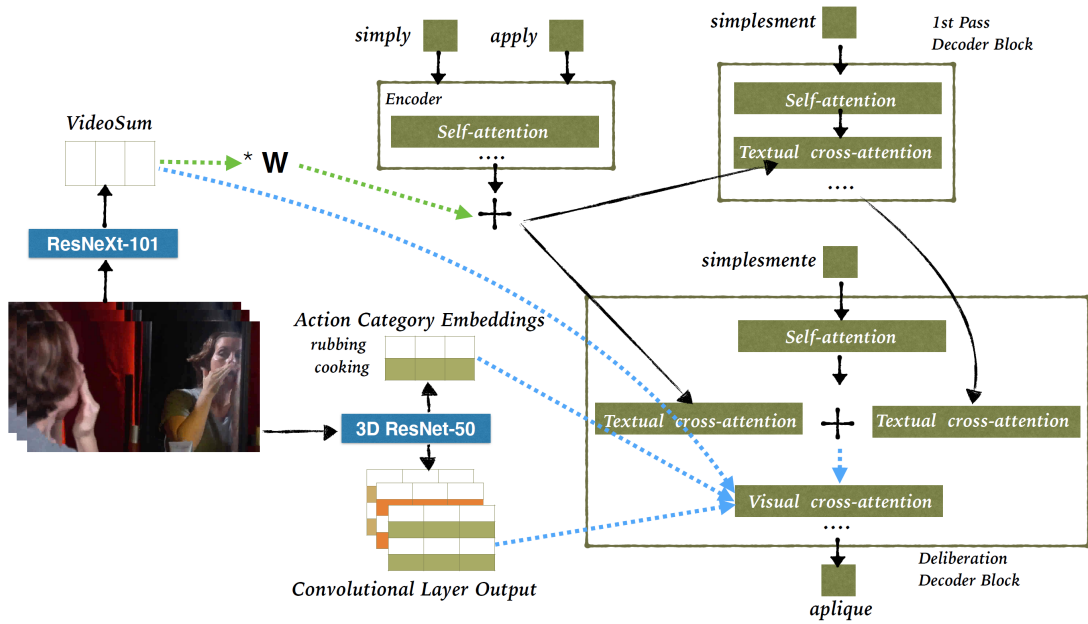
simply
apply
Encoder
Self-attention
....
simplesment
1st Pass Decoder Block
Self-attention
Textual cross-attention
....
VideoSum
* W
ResNeXt-101
simplesmente
Self-attention
Action Category Embeddings
rubbing
cooking
3D ResNet-50
Textual cross-attention
Textual cross-attention
Visual cross-attention
....
Deliberation Decoder Block
aplique
Convolutional Layer Output